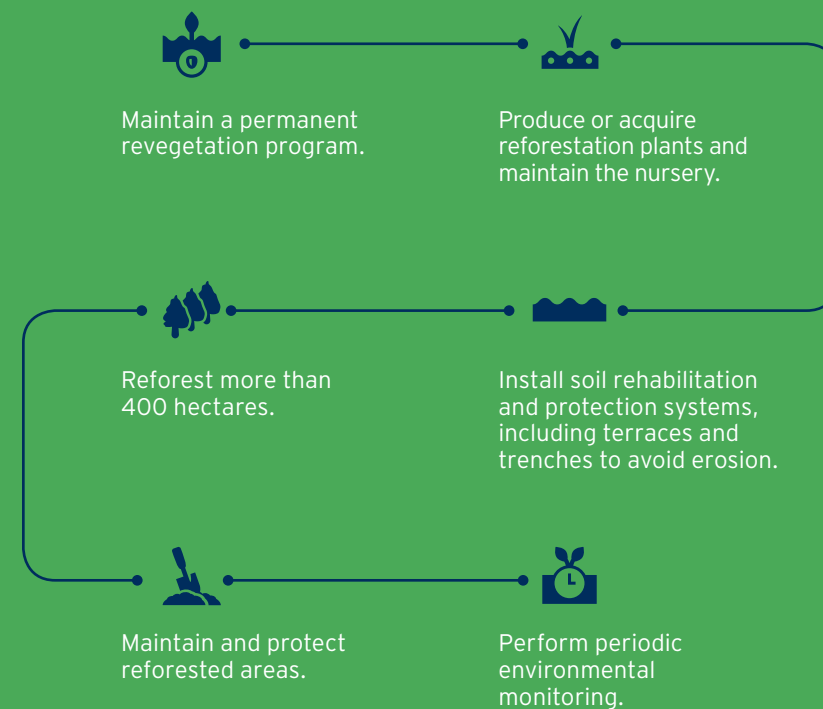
Maintain a permanent revegetation program.

Produce or acquire reforestation plants and maintain the nursery.

Reforest more than 400 hectares.

Install soil rehabilitation and protection systems, including terraces and trenches to avoid erosion.

Maintain and protect reforested areas.

Perform periodic environmental monitoring.